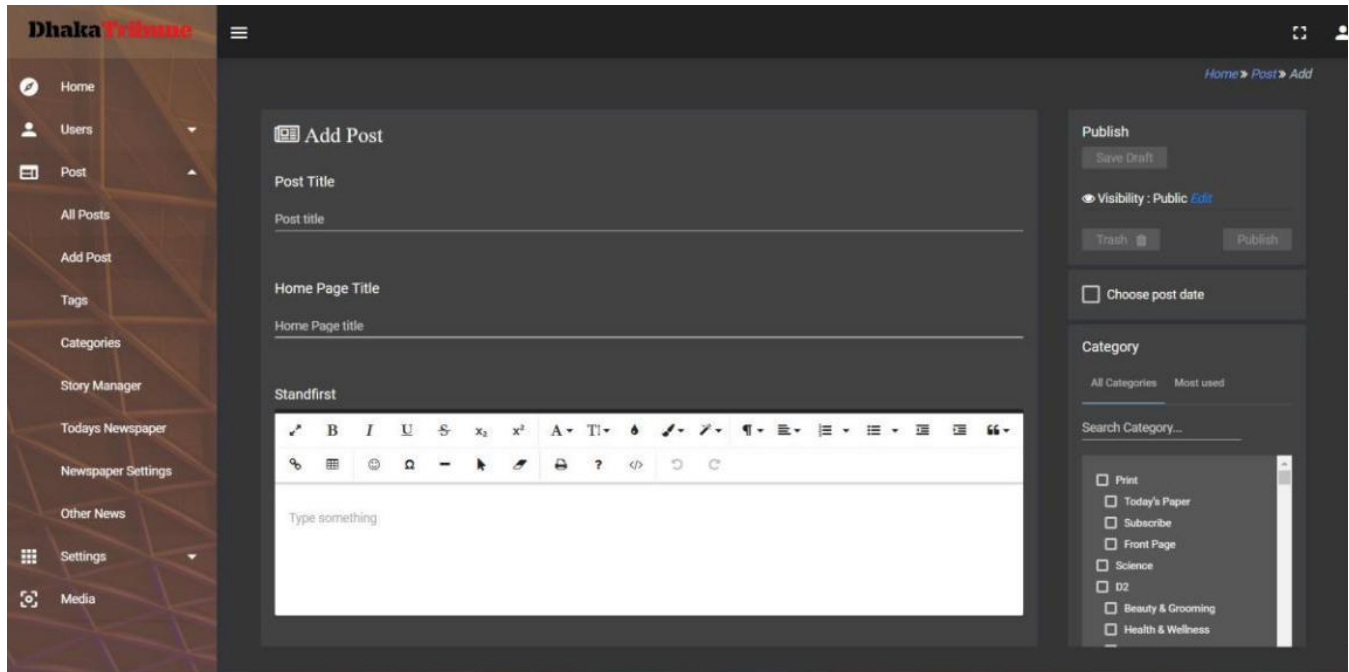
Dhaka Tribune

Home
Users
Post
All Posts
Add Post
Tags
Categories
Story Manager
Todays Newspaper
Newspaper Settings
Other News
Settings
Media

Home » Post » Add

Add Post

Post Title

Post title

Home Page Title

Home Page title

Standfirst

B I U $x_2$ $x^2$ A TI

Type something

Publish

Save Draft

Visibility : Public Edit

Trash

Publish

Choose post date

Category

All Categories Most used

Search Category...

Print
Today's Paper
Subscribe
Front Page
Science
D2
Beauty & Grooming
Health & Wellness